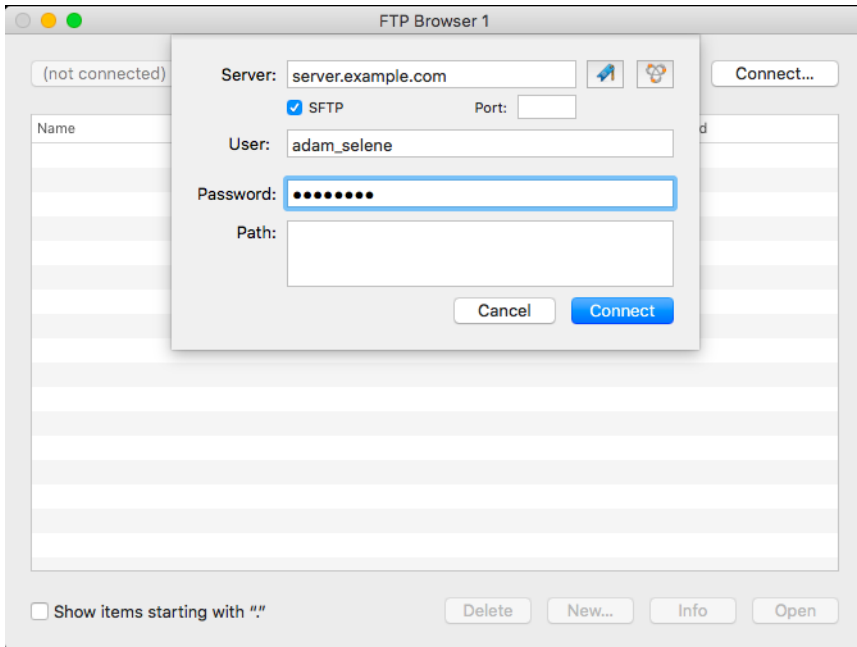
FTP Browser 1

(not connected)

Connect...

Name

d

Server: server.example.com

SFTP

Port:

User: adam_selene

Password: ••••••••

Path:

Cancel

Connect

Show items starting with "."

Delete

New...

Info

Open